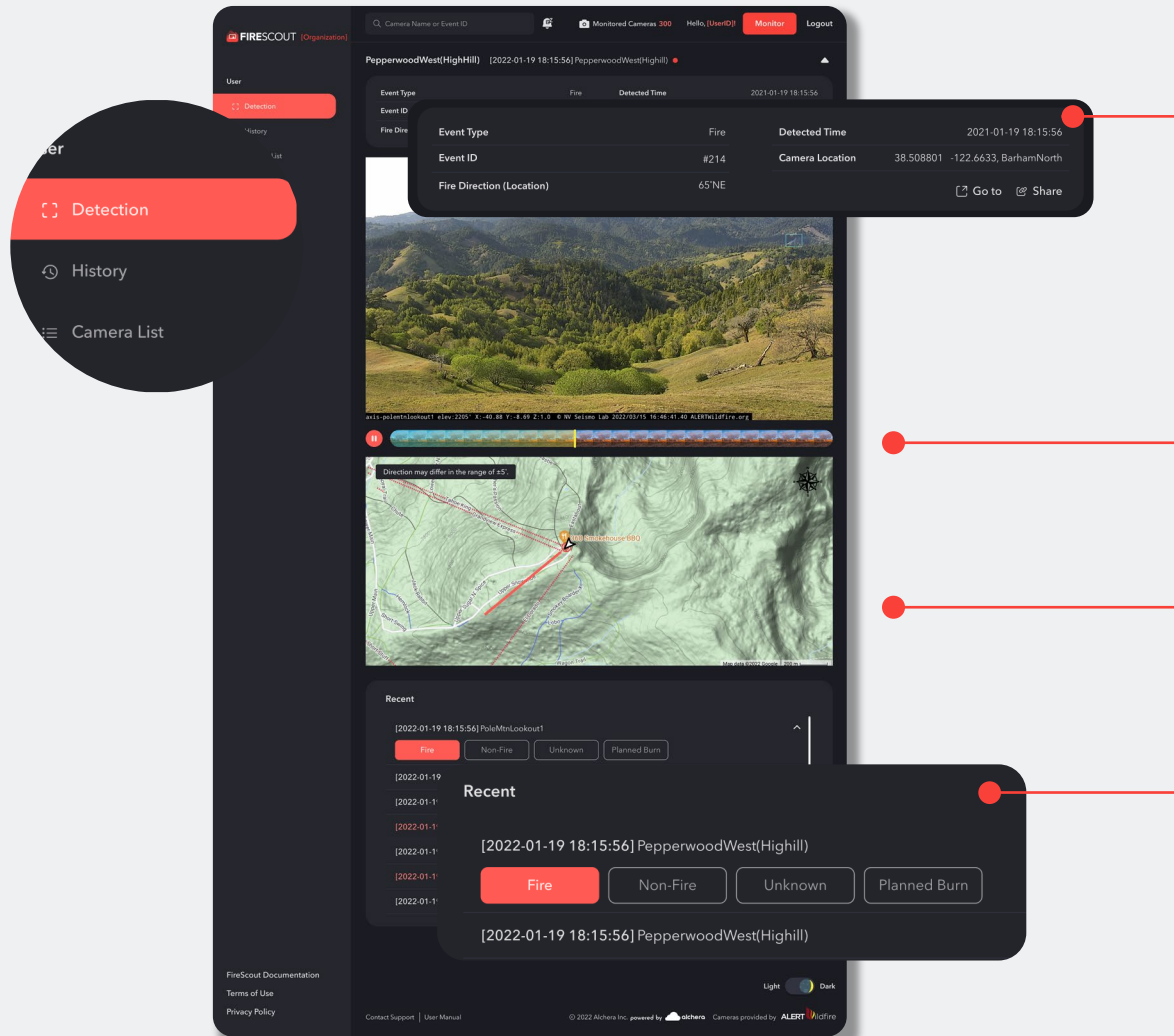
FIRESCOUT (Organization)

Camera Name or Event ID

Monitored Cameras 300 Hello, (UserID)! Monitor Logout

User

Detection

History

List

PepperwoodWest(HighHill) [2022-01-19 18:15:56] PepperwoodWest(Highill)

Event Type Fire Detected Time 2021-01-19 18:15:56

Event ID

Fire Dire

ser

Detection

History

Camera List

| Event Type | Fire | Detected Time | 2021-01-19 18:15:56 |
|---|---|---|---|
| Event ID | #214 | Camera Location | 38.508801 -122.6633, BarhamNorth |
| Fire Direction (Location) | 65°NE | | Go to Share |

axis-polemtnlookout1 elev:2205' X:-40.88 Y:-8.69 Z:1.0 © NV Seismo Lab 2022/03/15 16:46:41.40 ALERTWildfire.org

Direction may differ in the range of ±5°.

Smokehouse BBQ

Map data ©2022 Google 200 m

Recent

[2022-01-19 18:15:56] PoleMtnLookout1

Fire Non-Fire Unknown Planned Burn

[2022-01-19

[2022-01-1

[2022-01-1

[2022-01-1

[2022-01-1

[2022-01-1

Recent

[2022-01-19 18:15:56] PepperwoodWest(Highill)

Fire Non-Fire Unknown Planned Burn

[2022-01-19 18:15:56] PepperwoodWest(Highill)

FireScout Documentation

Terms of Use

Privacy Policy

Light Dark

Contact Support | User Manual

© 2022 Alchera Inc. powered by alchera Cameras provided by ALERTWildfire